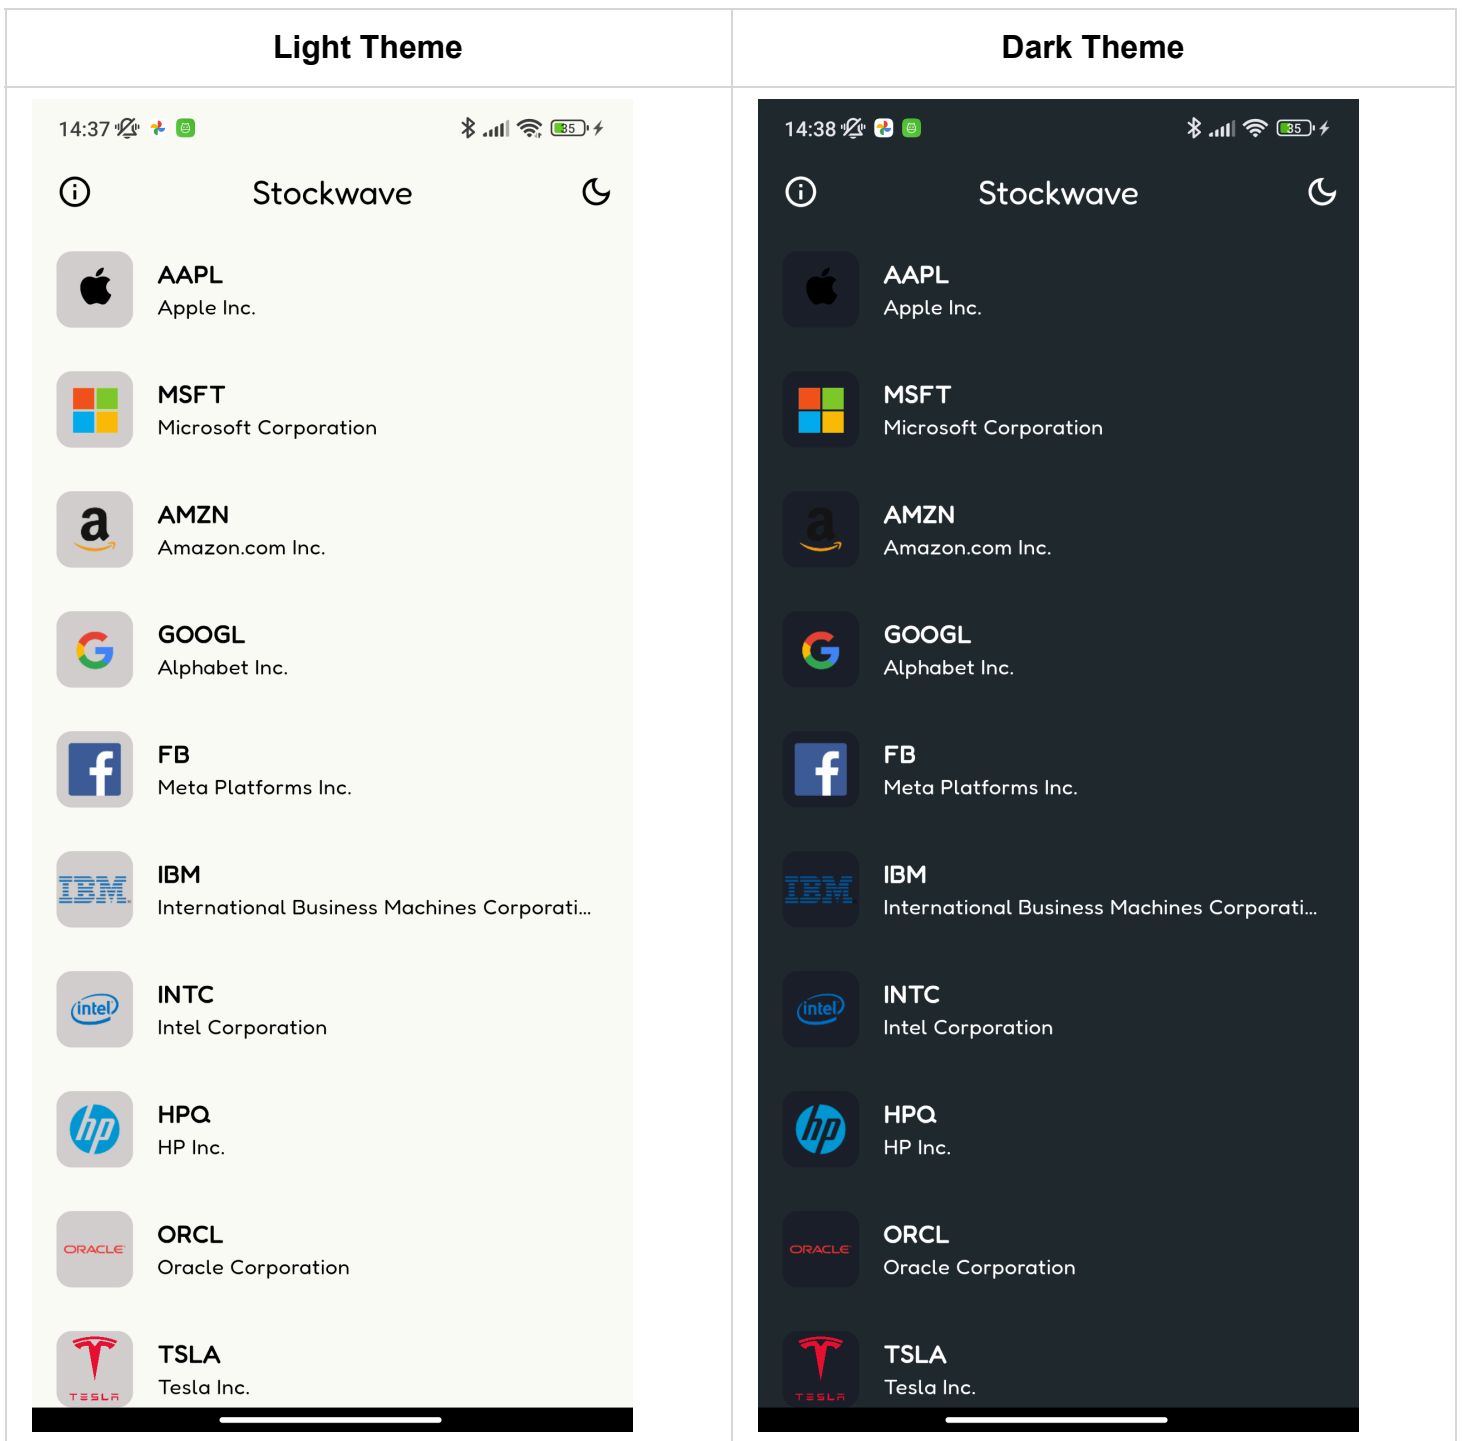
| Light Theme | Dark Theme |
|---|---|
| 14:37 85 Stockwave AAPL Apple Inc. MSFT Microsoft Corporation a AMZN Amazon.com Inc. GOOGL Alphabet Inc. FB Meta Platforms Inc. IBM IBM International Business Machines Corporati... intel INTC Intel Corporation hp HPQ HP Inc. ORACLE ORCL Oracle Corporation TESLA TSLA Tesla Inc. | 14:38 85 Stockwave AAPL Apple Inc. MSFT Microsoft Corporation a AMZN Amazon.com Inc. GOOGL Alphabet Inc. FB Meta Platforms Inc. IBM IBM International Business Machines Corporati... intel INTC Intel Corporation hp HPQ HP Inc. ORACLE ORCL Oracle Corporation TESLA TSLA Tesla Inc. |